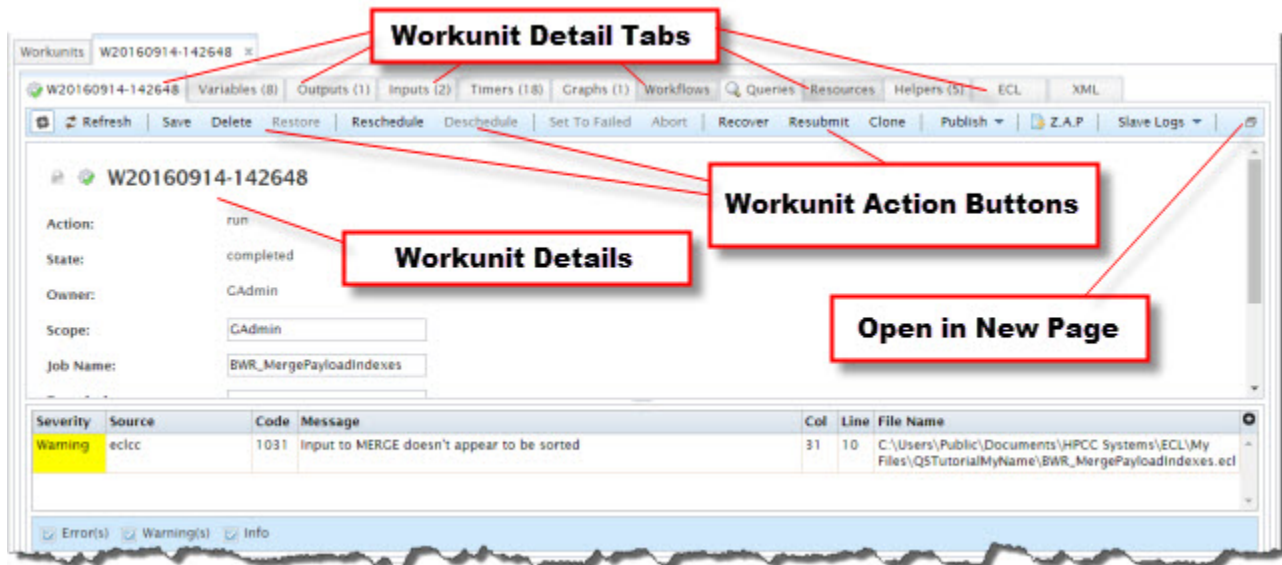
Workunits W20160914-142648 ×

Workunit Detail Tabs

W20160914-142648 Variables (8) Outputs (1) Inputs (2) Timers (18) Graphs (1) Workflows Queries Resources Helpers (5) ECL XML

Refresh Save Delete Restore Reschedule Deschedule Set To Failed Abort Recover Resubmit Clone Publish Z.A.P Slave Logs

W20160914-142648

Workunit Action Buttons

Action: run

State: completed

Workunit Details

Owner: GAdmin

Scope: GAdmin

Open in New Page

Job Name: BWR_MergePayloadIndexes

| Severity | Source | Code | Message | Col | Line | File Name |
|---|---|---|---|---|---|---|
| Warning | eclcc | 1031 | Input to MERGE doesn't appear to be sorted | 31 | 10 | C:\Users\Public\Documents\HPCC Systems\ECL\My Files\QSTutorialMyName\BWR_MergePayloadIndexes.ecl |

Error(s) Warning(s) Info